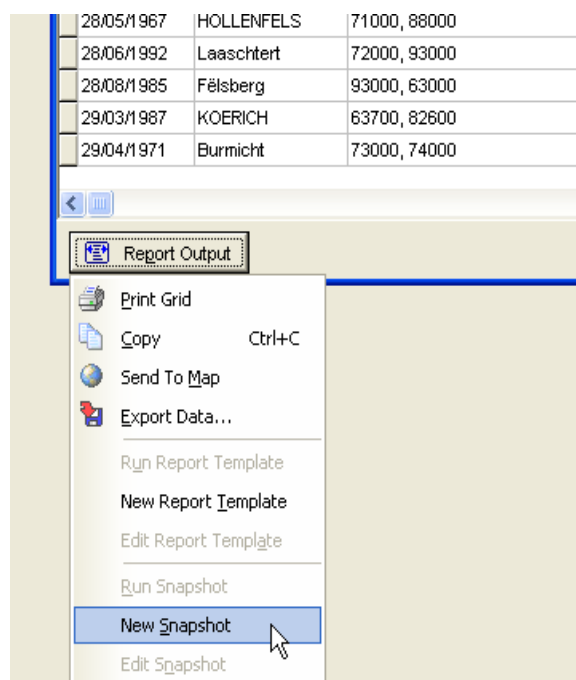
| 28/05/1967 | HOLLENFELS | 71000, 88000 |
|---|---|---|
| 28/06/1992 | Laaschtert | 72000, 93000 |
| 28/08/1985 | Fëlsberg | 93000, 63000 |
| 29/03/1987 | KOERICH | 63700, 82600 |
| 29/04/1971 | Burmicht | 73000, 74000 |

Report Output

Print Grid
Copy Ctrl+C
Send To Map
Export Data...
Run Report Template
New Report Template
Edit Report Template
Run Snapshot
New Snapshot
Edit Snapshot